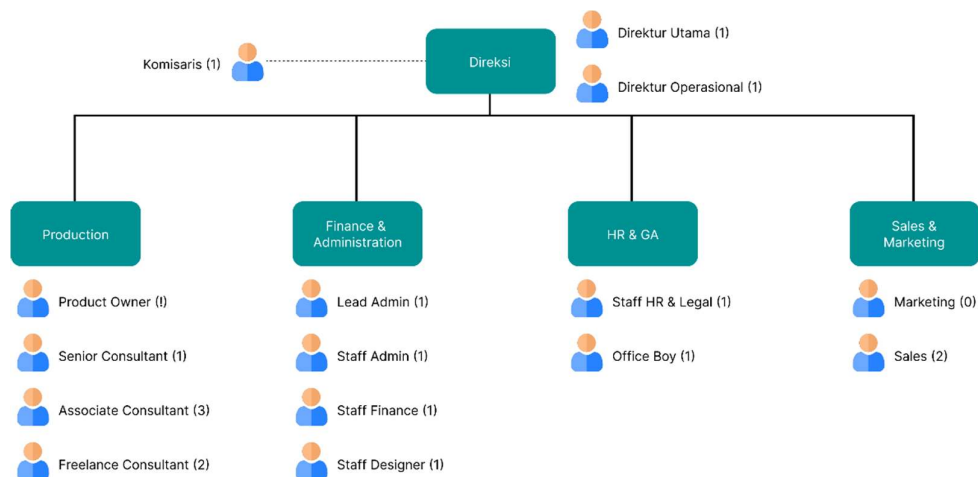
Direksi

Direktur Utama (1)

Direktur Operasional (1)

Komisaris (1)

Production

Product Owner (!)

Senior Consultant (1)

Associate Consultant (3)

Freelance Consultant (2)

Finance & Administration

Lead Admin (1)

Staff Admin (1)

Staff Finance (1)

Staff Designer (1)

HR & GA

Staff HR & Legal (1)

Office Boy (1)

Sales & Marketing

Marketing (0)

Sales (2)